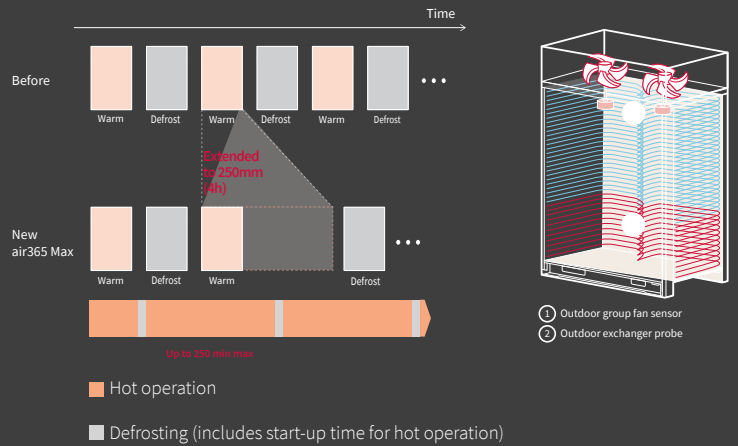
Time

Before

Warm Defrost Warm Defrost Warm Defrost • • •

Extended to 250mm (4h)

New air365 Max

Warm Defrost Warm Defrost • • •

Up to 250 min max

1 Outdoor group fan sensor
2 Outdoor exchanger probe

Hot operation

Defrosting (includes start-up time for hot operation)